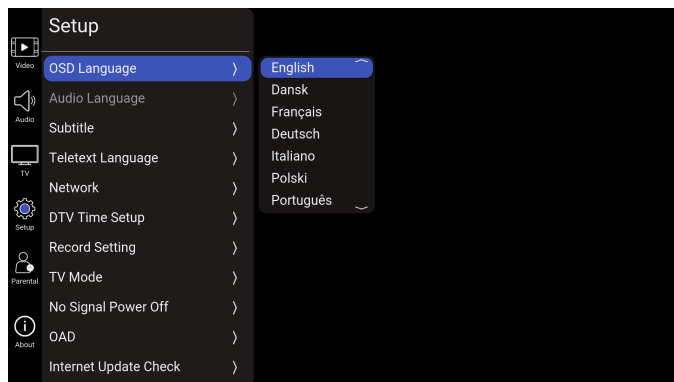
Video
Audio
TV
Setup
Parental
About

Setup

OSD Language 〉
Audio Language 〉
Subtitle 〉
Teletext Language 〉
Network 〉
DTV Time Setup 〉
Record Setting 〉
TV Mode 〉
No Signal Power Off 〉
OAD 〉
Internet Update Check 〉

English
Dansk
Français
Deutsch
Italiano
Polski
Português